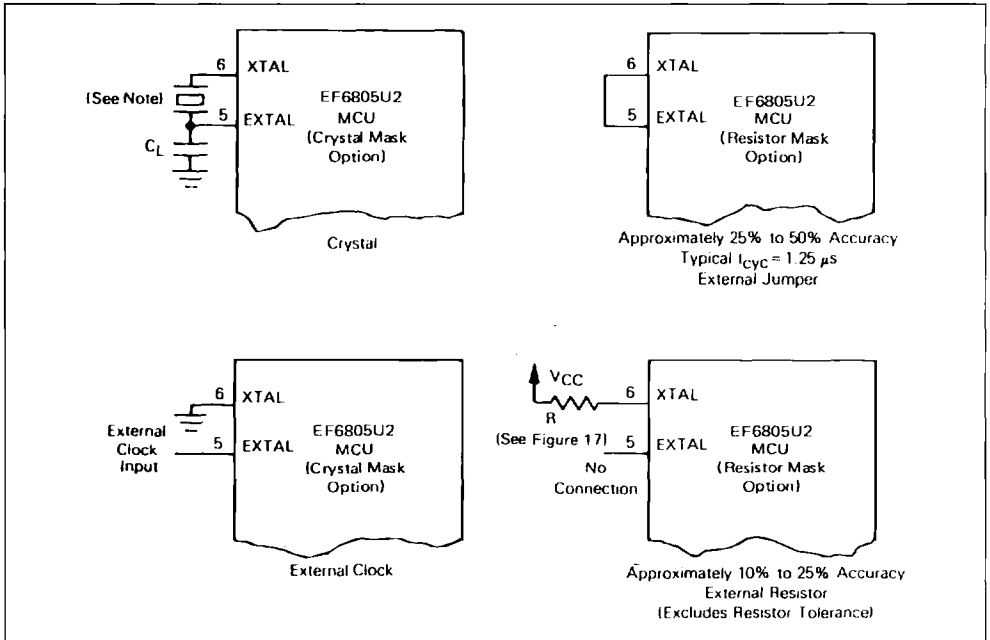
6 XTAL
(See Note)
5 EXTAL
$C_L$
EF6805U2 MCU (Crystal Mask Option)
Crystal

6 XTAL
5 EXTAL
EF6805U2 MCU (Resistor Mask Option)
Approximately 25% to 50% Accuracy
Typical $t_{cyc}$ = 1.25 μs
External Jumper

6 XTAL
External Clock Input
5 EXTAL
EF6805U2 MCU (Crystal Mask Option)
External Clock

$V_{CC}$
R
(See Figure 17)
6 XTAL
5 EXTAL
No Connection
EF6805U2 MCU (Resistor Mask Option)
Approximately 10% to 25% Accuracy
External Resistor
(Excludes Resistor Tolerance)